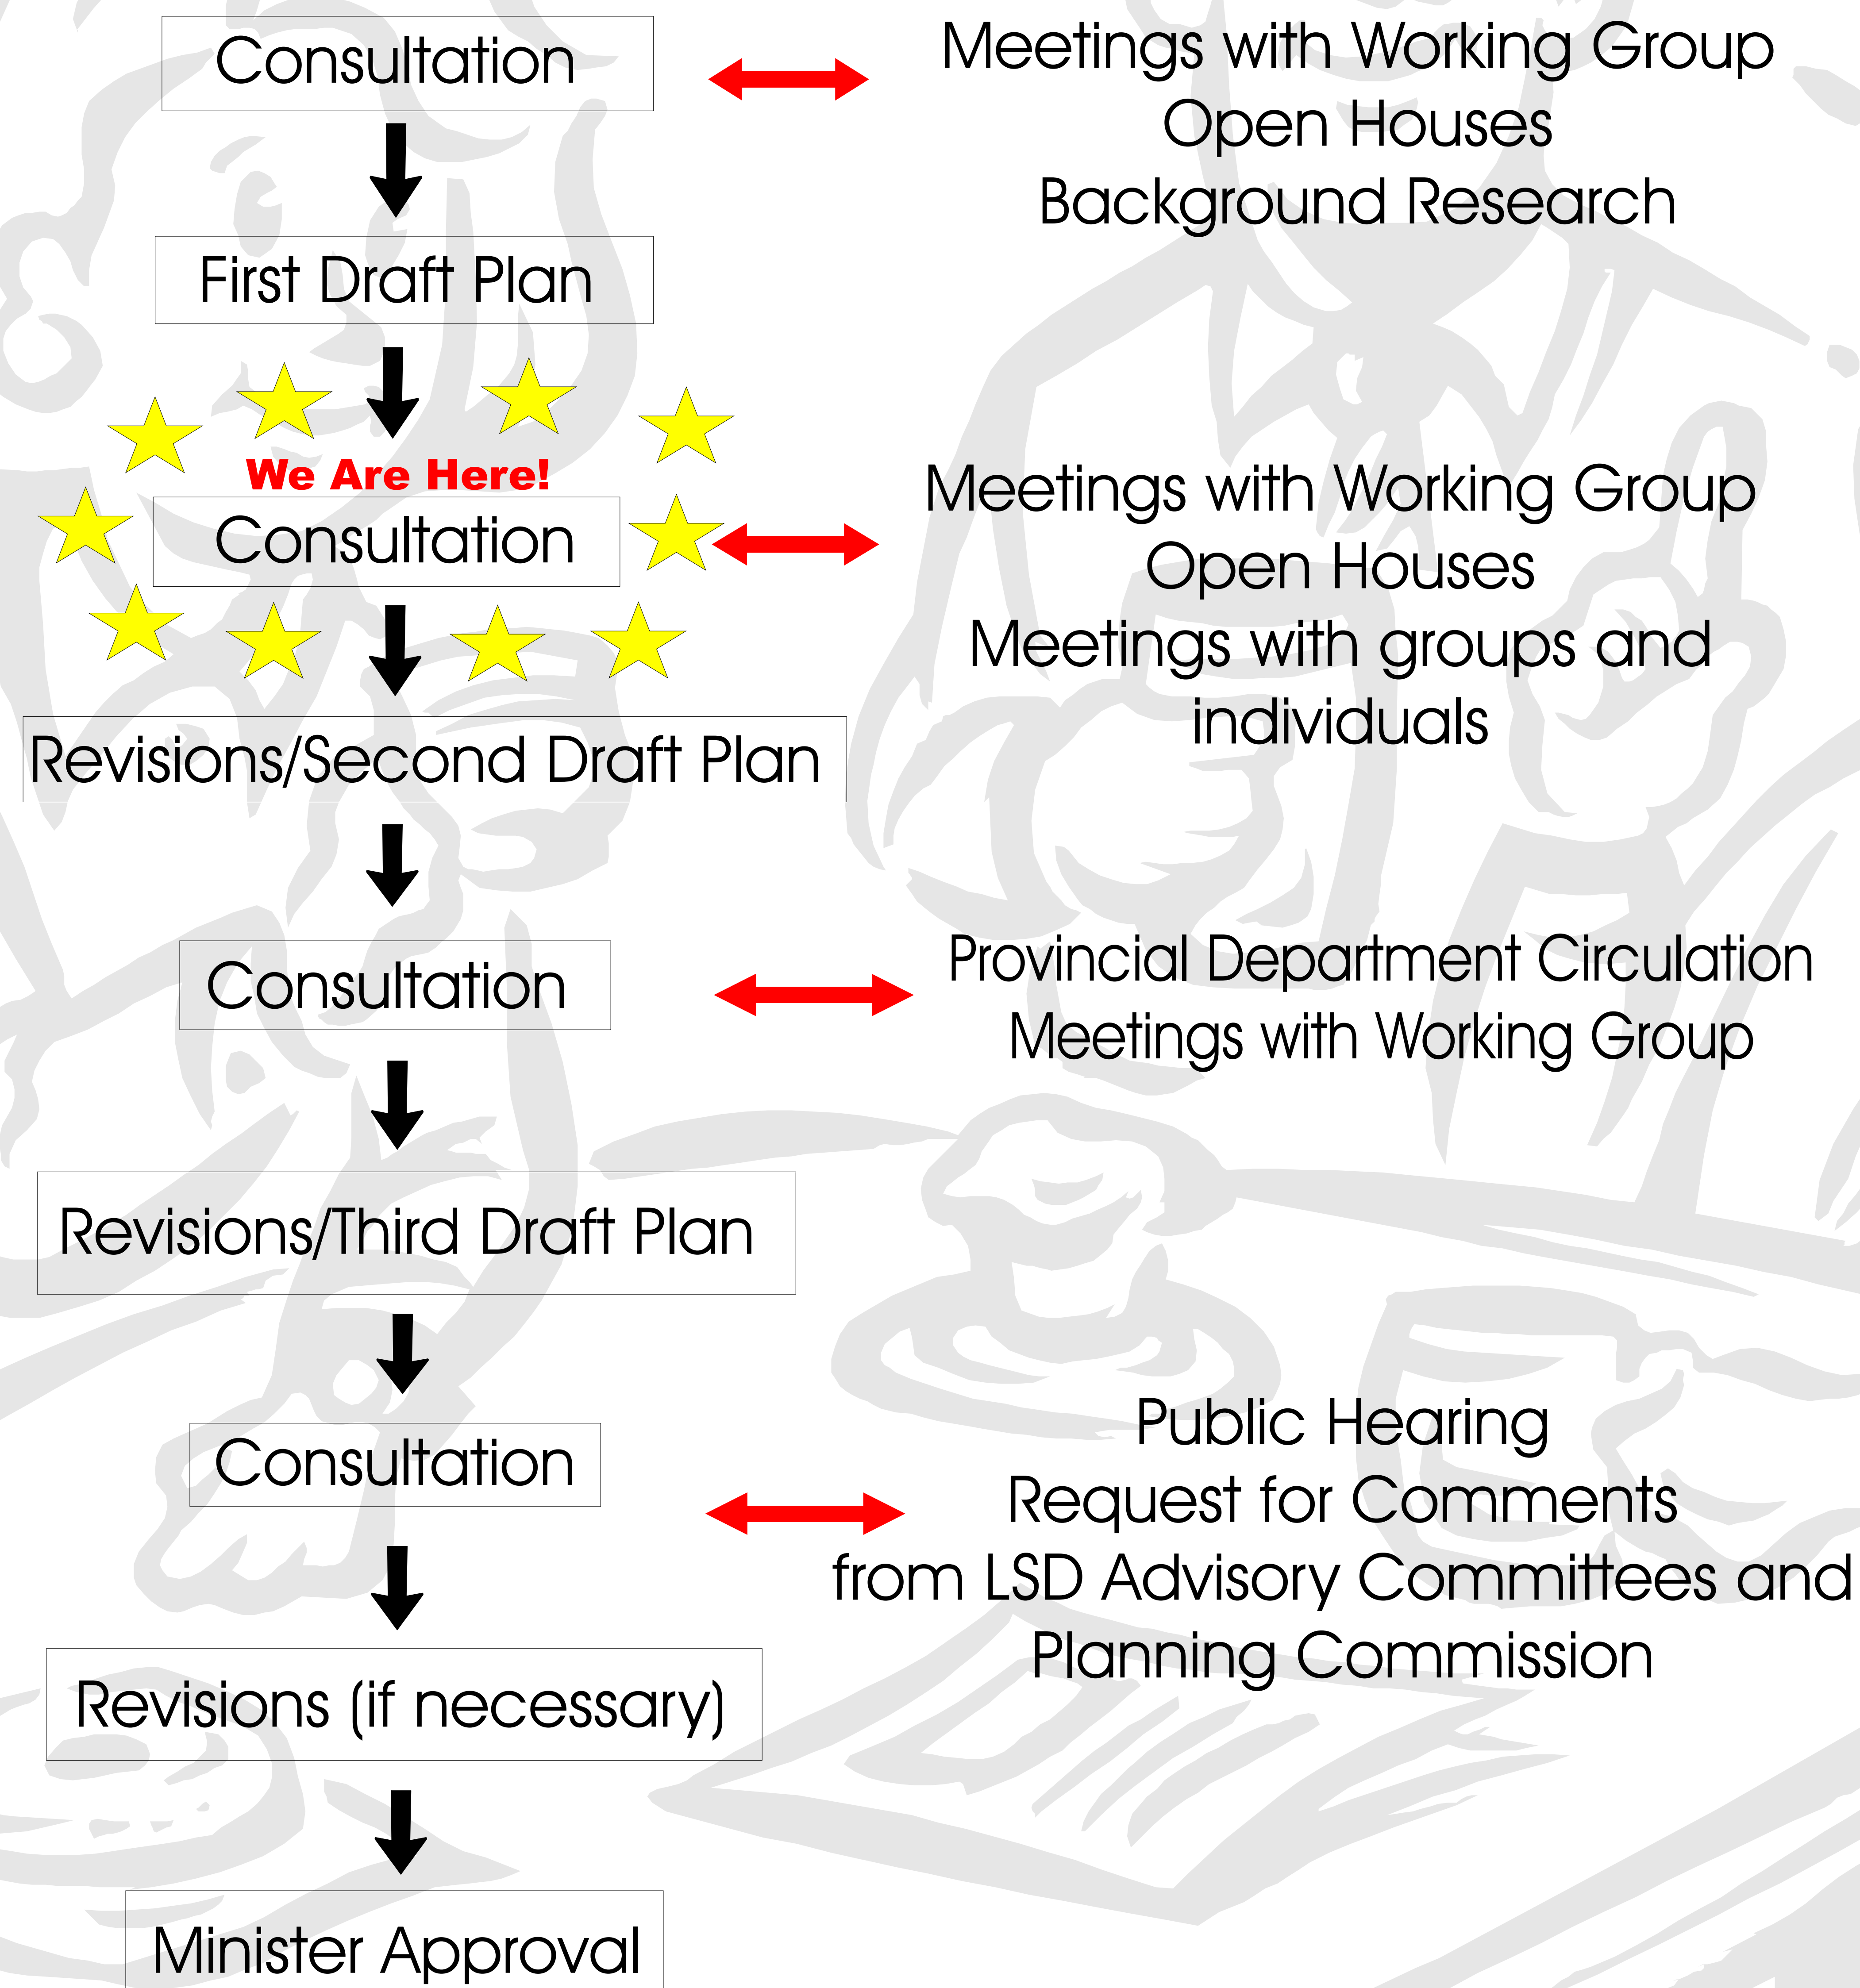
Consultation

Meetings with Working Group
Open Houses
Background Research

First Draft Plan

We Are Here!

Consultation

Meetings with Working Group
Open Houses
Meetings with groups and individuals

Revisions/Second Draft Plan

Consultation

Provincial Department Circulation
Meetings with Working Group

Revisions/Third Draft Plan

Consultation

Public Hearing
Request for Comments from LSD Advisory Committees and Planning Commission

Revisions (if necessary)

Minister Approval